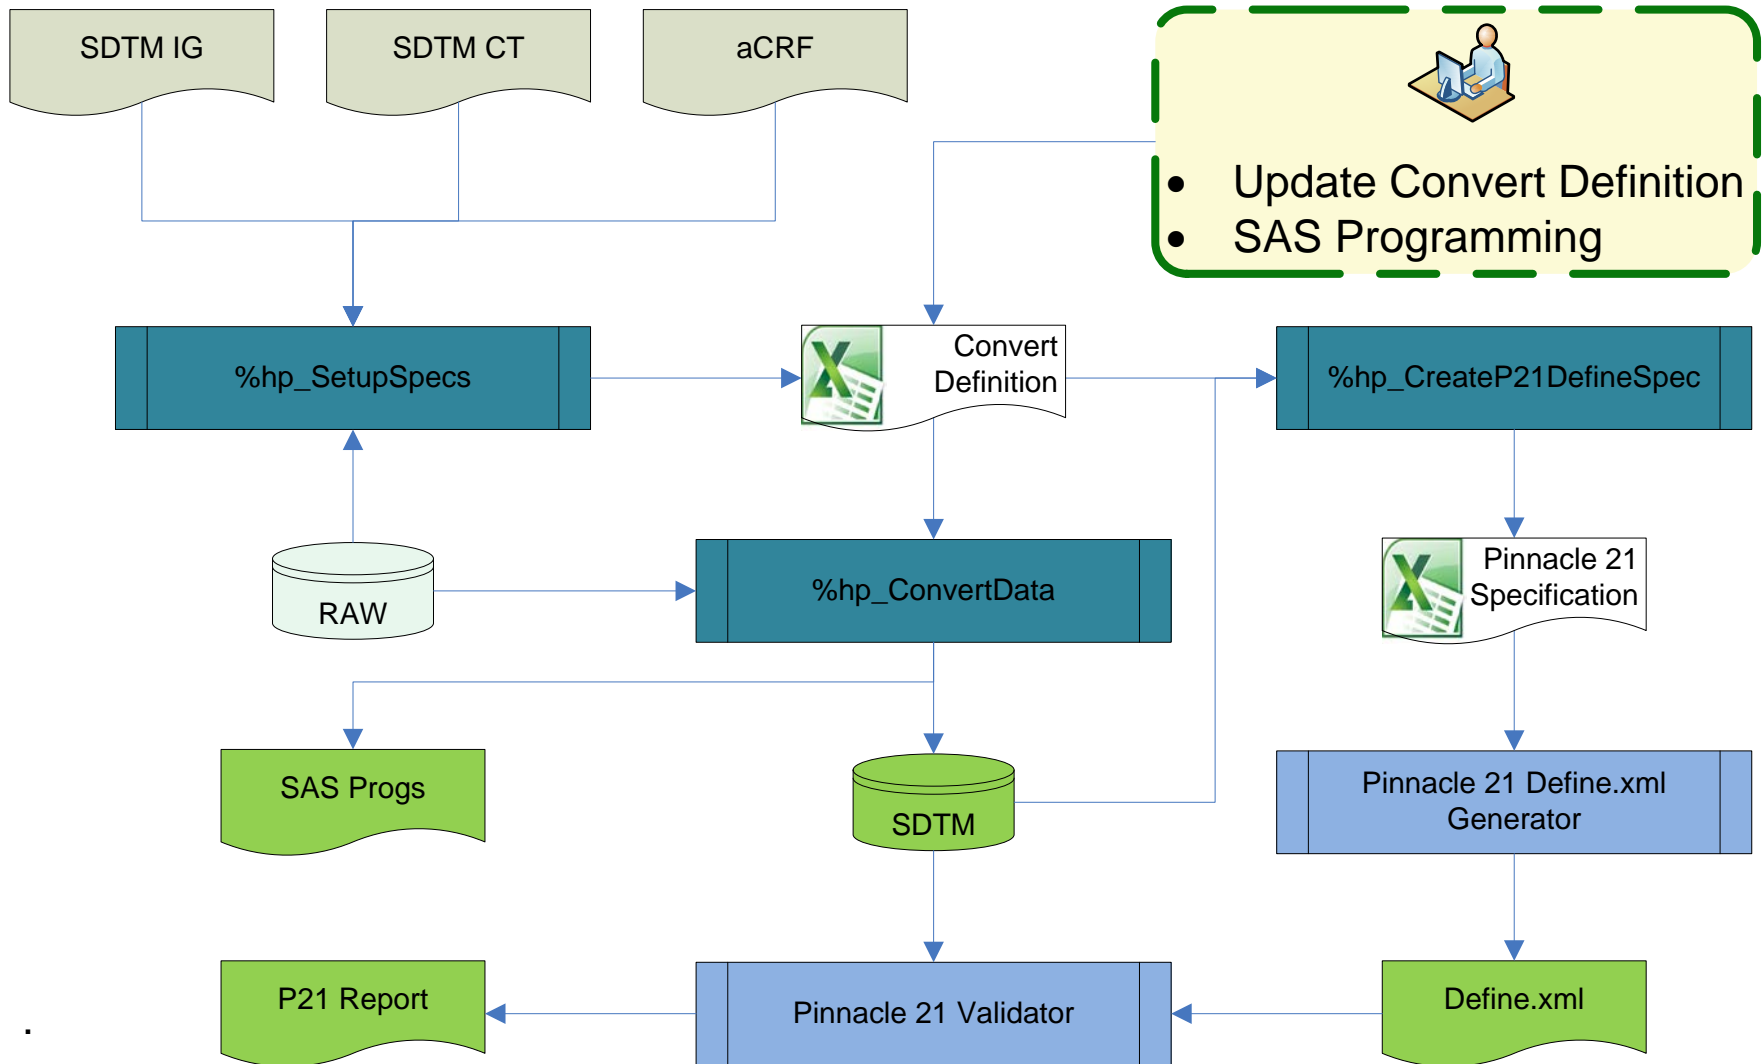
SDTM IG

SDTM CT

aCRF

- Update Convert Definition
- SAS Programming

%hp_SetupSpecs

Convert Definition

%hp_CreateP21DefineSpec

RAW

%hp_ConvertData

Pinnacle 21 Specification

SAS Progs

SDTM

Pinnacle 21 Define.xml Generator

P21 Report

Pinnacle 21 Validator

Define.xml

.